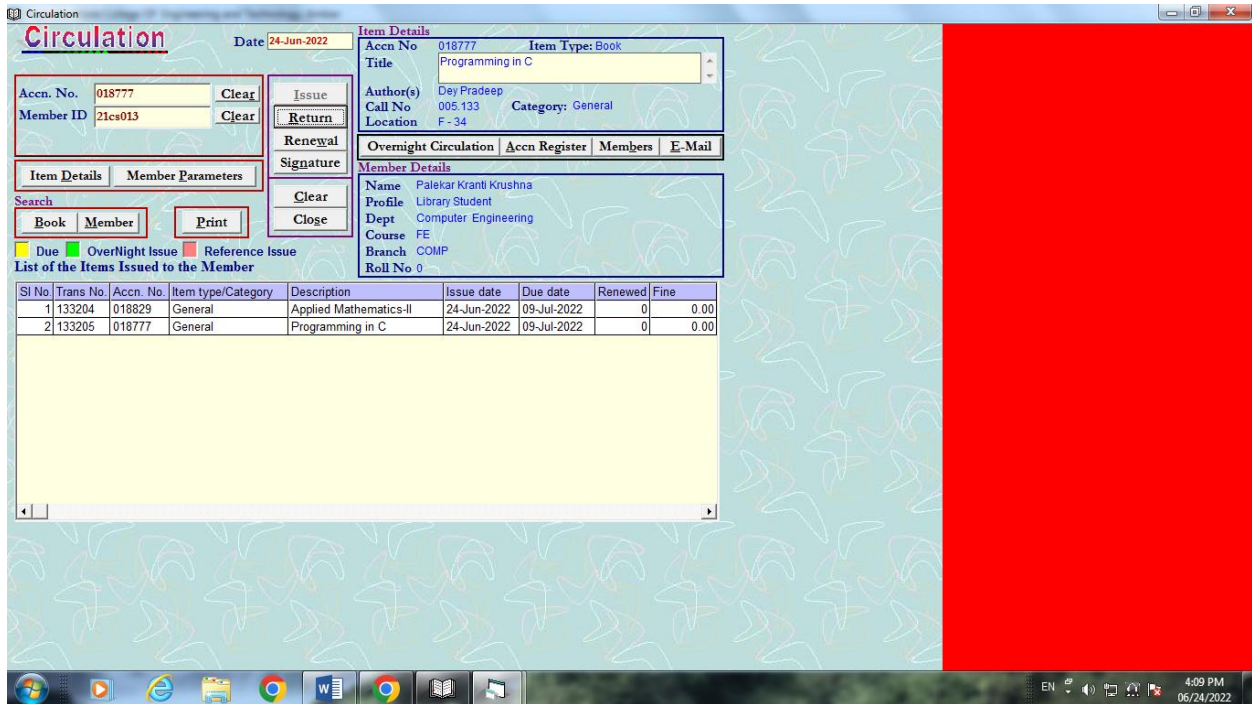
Circulation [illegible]

Circulation

Date 24-Jun-2022

Accn. No. 018777 Clear
Member ID 21cs013 Clear

Issue
Return
Renewal
Signature

Item Details
Member Parameters

Search
Book Member
Print

Clear
Close

Due OverNight Issue Reference Issue
List of the Items Issued to the Member

Item Details
Accn No 018777 Item Type: Book
Title Programming in C
Author(s) Dey Pradeep
Call No 005.133 Category: General
Location F - 34

Overnight Circulation | Accn Register | Members | E-Mail

Member Details
Name Palekar Kranti Krushna
Profile Library Student
Dept Computer Engineering
Course FE
Branch COMP
Roll No 0

| Sl No | Trans No. | Accn. No. | Item type/Category | Description | Issue date | Due date | Renewed | Fine |
|---|---|---|---|---|---|---|---|---|
| 1 | 133204 | 018829 | General | Applied Mathematics-II | 24-Jun-2022 | 09-Jul-2022 | 0 | 0.00 |
| 2 | 133205 | 018777 | General | Programming in C | 24-Jun-2022 | 09-Jul-2022 | 0 | 0.00 |

EN 4:09 PM 06/24/2022